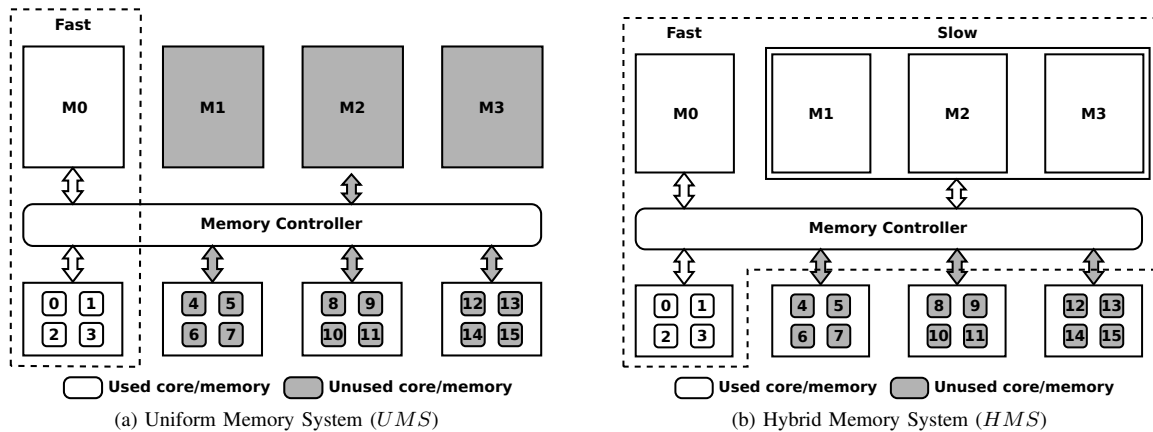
Fast

M0

M1

M2

M3

Memory Controller

0 1
2 3

4 5
6 7

8 9
10 11

12 13
14 15

Used core/memory Unused core/memory

(a) Uniform Memory System ($UMS$)

Fast

Slow

M0

M1

M2

M3

Memory Controller

0 1
2 3

4 5
6 7

8 9
10 11

12 13
14 15

Used core/memory Unused core/memory

(b) Hybrid Memory System ($HMS$)